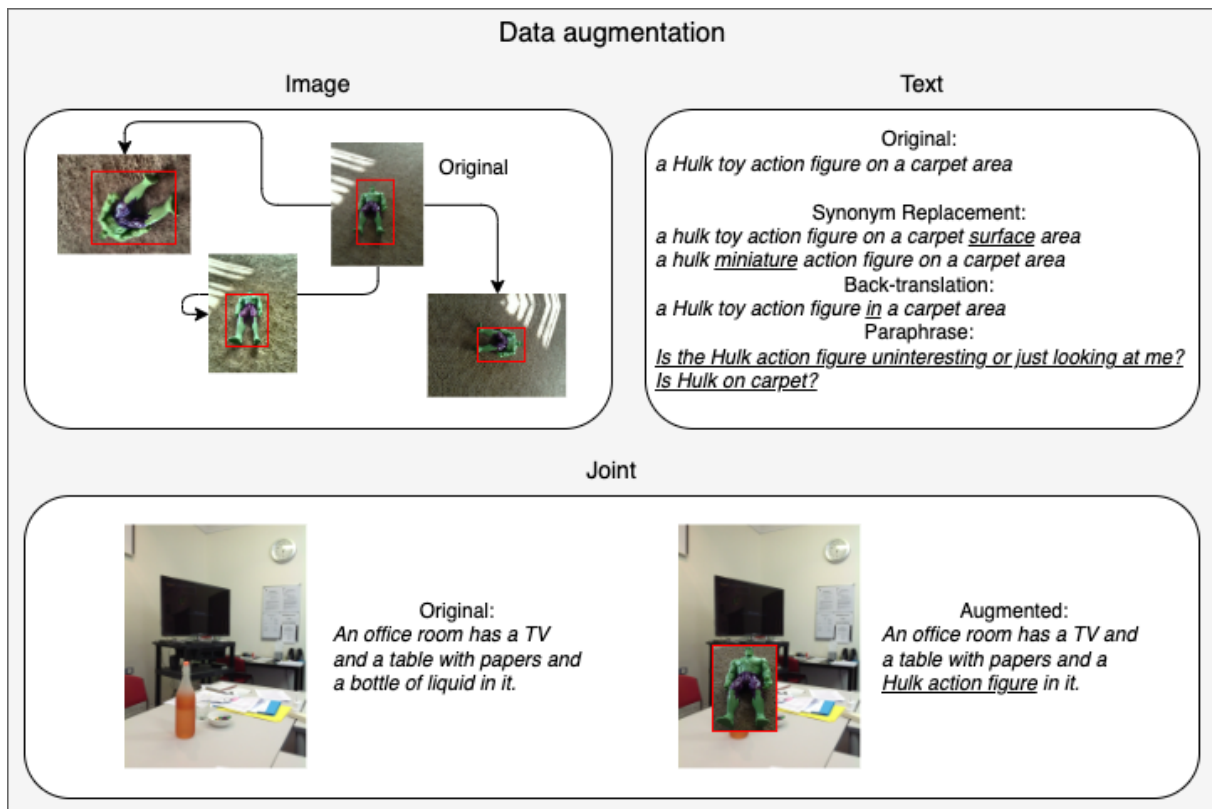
Data augmentation

Image

Original

Text

Original:
a Hulk toy action figure on a carpet area

Synonym Replacement:
a hulk toy action figure on a carpet surface area
a hulk miniature action figure on a carpet area
Back-translation:
a Hulk toy action figure in a carpet area
Paraphrase:
Is the Hulk action figure uninteresting or just looking at me?
Is Hulk on carpet?

Joint

Original:
An office room has a TV and a table with papers and a bottle of liquid in it.

Augmented:
An office room has a TV and a table with papers and a Hulk action figure in it.